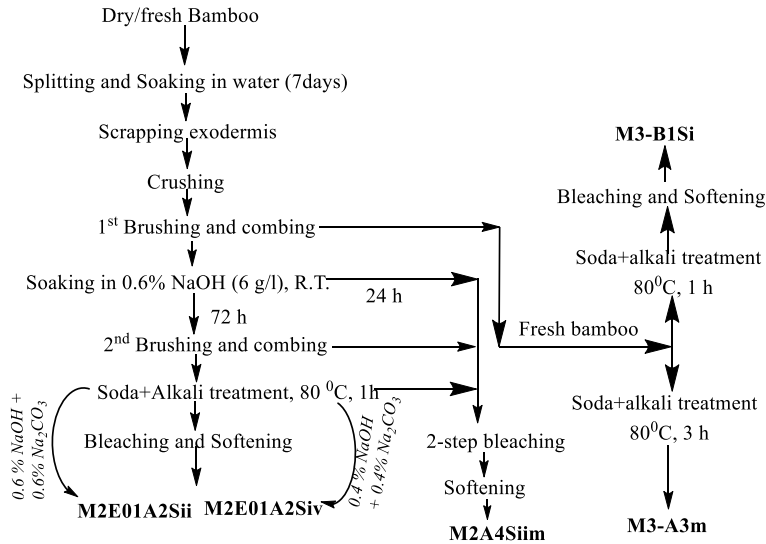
Dry/fresh Bamboo

Splitting and Soaking in water (7days)

Scrapping exodermis

Crushing

1$^{st}$ Brushing and combing

Soaking in 0.6% NaOH (6 g/l), R.T.

24 h

72 h

2$^{nd}$ Brushing and combing

Soda+Alkali treatment, 80 $^0$C, 1h

Bleaching and Softening

0.6 % NaOH + 0.6% $Na_2CO_3$

M2E01A2Sii

M2E01A2Siv

0.4 % NaOH + 0.4% $Na_2CO_3$

2-step bleaching

Softening

M2A4Siim

M3-B1Si

Bleaching and Softening

Soda+alkali treatment

80$^0$C, 1 h

Fresh bamboo

Soda+alkali treatment

80$^0$C, 3 h

M3-A3m